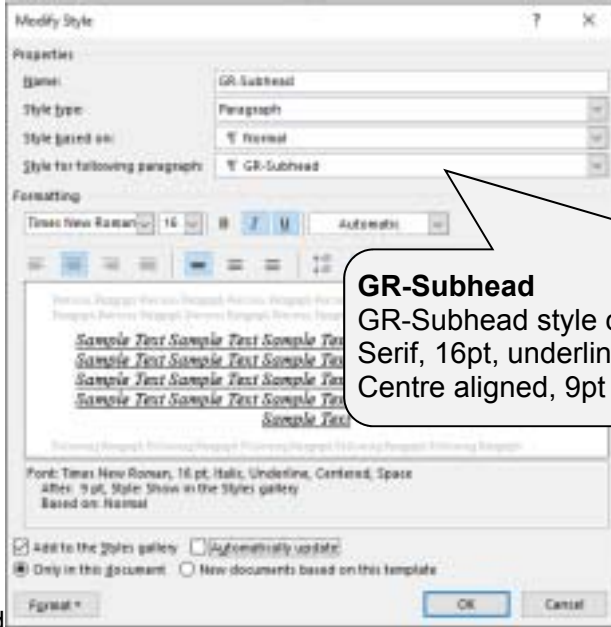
Modify Style ? ×

Properties

Name: GR-Subhead

Style type: Paragraph

Style based on: ¶ Normal

Style for following paragraph: ¶ GR-Subhead

Formatting

Times New Roman 16 B I U Automatic

Sample Text Sample Text Sample Tex
Sample Text Sample Text Sample Tex
Sample Text Sample Text Sample Tex
Sample Text Sample Text Sample Tex
Sample Tex

Font: Times New Roman, 16 pt, Italic, Underline, Centered, Space After: 9 pt, Style: Show in the Styles gallery
Based on: Normal

☑ Add to the Styles gallery ☐ Automatically update
◉ Only in this document ○ New documents based on this template

Format ▾ OK Cancel

**GR-Subhead**
GR-Subhead style c
Serif, 16pt, underlin
Centre aligned, 9pt